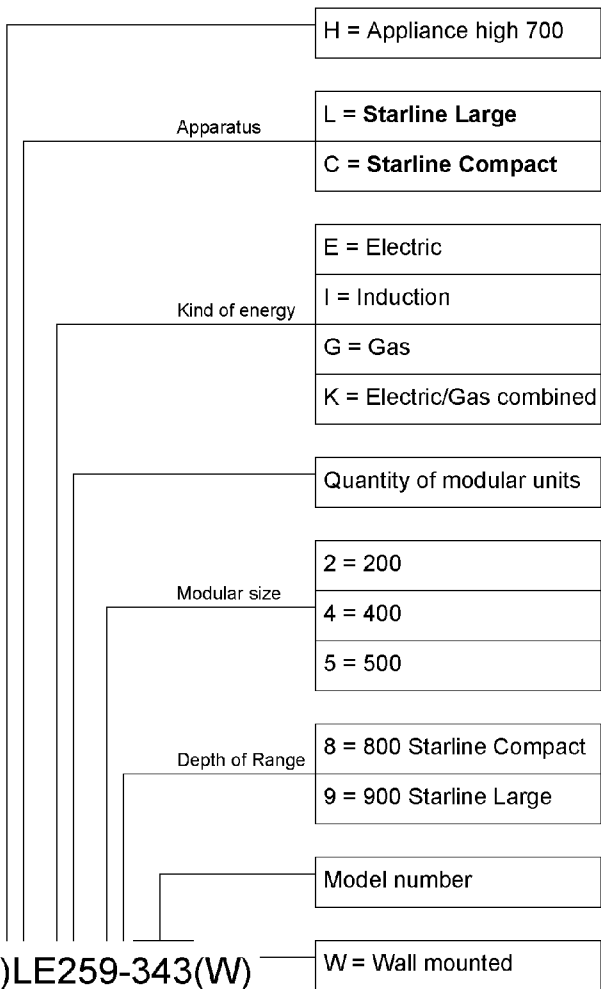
H = Appliance high 700

Apparatus

L = **Starline Large**

C = **Starline Compact**

E = Electric

Kind of energy

I = Induction

G = Gas

K = Electric/Gas combined

Quantity of modular units

2 = 200

Modular size

4 = 400

5 = 500

Depth of Range

8 = 800 Starline Compact

9 = 900 Starline Large

Model number

)LE259-343(W)

W = Wall mounted